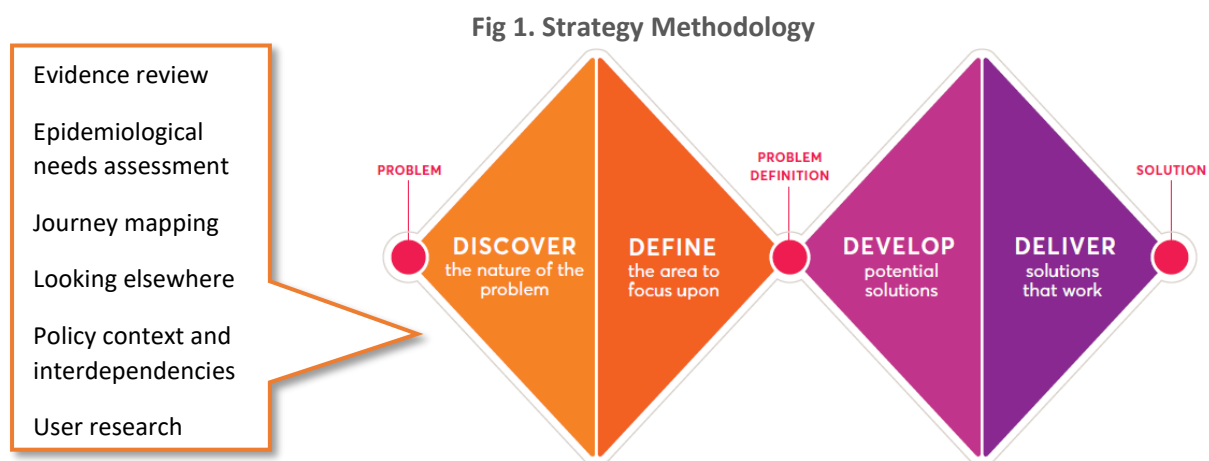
Fig 1. Strategy Methodology

Evidence review

Epidemiological needs assessment

Journey mapping

Looking elsewhere

Policy context and interdependencies

User research

PROBLEM

DISCOVER
the nature of the problem

DEFINE
the area to focus upon

PROBLEM DEFINITION

DEVELOP
potential solutions

DELIVER
solutions that work

SOLUTION